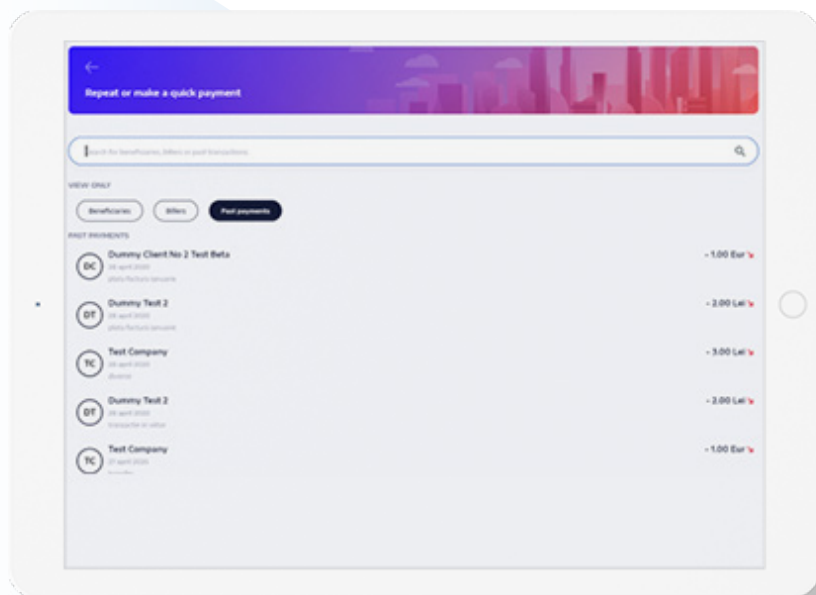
Repeat or make a quick payment

Search for beneficiaries, billers or past transactions

VIEW ONLY

Beneficiaries Billers Past payments

PAST PAYMENTS

DC Dummy Client No 2 Test Beta
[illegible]
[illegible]
- 1.00 Eur

DT Dummy Test 2
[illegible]
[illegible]
- 2.00 Lei

TC Test Company
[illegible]
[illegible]
- 3.00 Lei

DT Dummy Test 2
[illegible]
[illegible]
- 2.00 Lei

TC Test Company
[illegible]
- 1.00 Eur